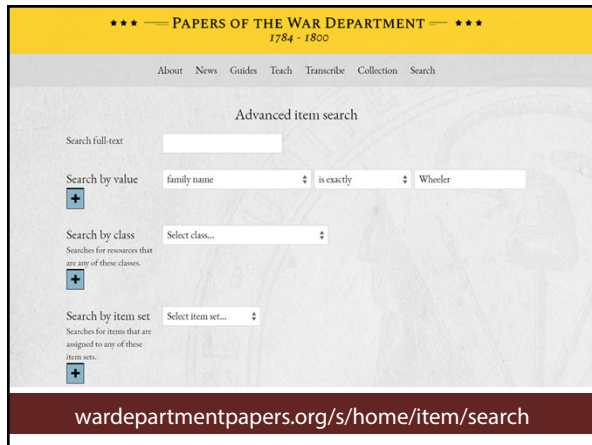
★★★ PAPERS OF THE WAR DEPARTMENT ★★★
1784 - 1800

About News Guides Teach Transcribe Collection Search

Advanced item search

Search full-text

Search by value
family name
is exactly
Wheeler
+

Search by class
Searches for resources that are any of these classes.
Select class...
+

Search by item set
Searches for items that are assigned to any of these item sets.
Select item set...
+

wardepartmentpapers.org/s/home/item/search